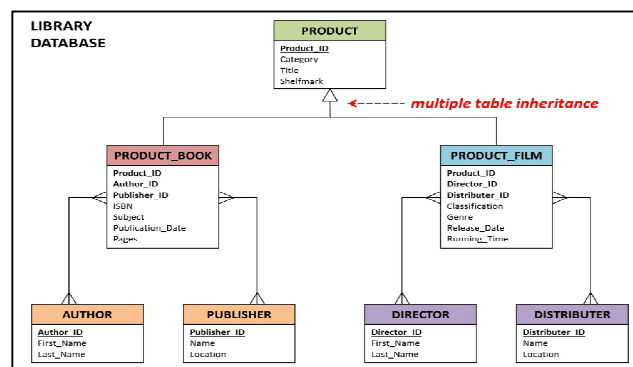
LIBRARY DATABASE

PRODUCT
Product_ID
Category
Title
Shelfmark

multiple table inheritance

PRODUCT_BOOK
Product_ID
Author_ID
Publisher_ID
ISBN
Subject
Publication_Date
Pages

PRODUCT_FILM
Product_ID
Director_ID
Distributer_ID
Classification
Genre
Release_Date
Running_Time

AUTHOR
Author_ID
First_Name
Last_Name

PUBLISHER
Publisher_ID
Name
Location

DIRECTOR
Director_ID
First_Name
Last_Name

DISTRIBUTER
Distributer_ID
Name
Location